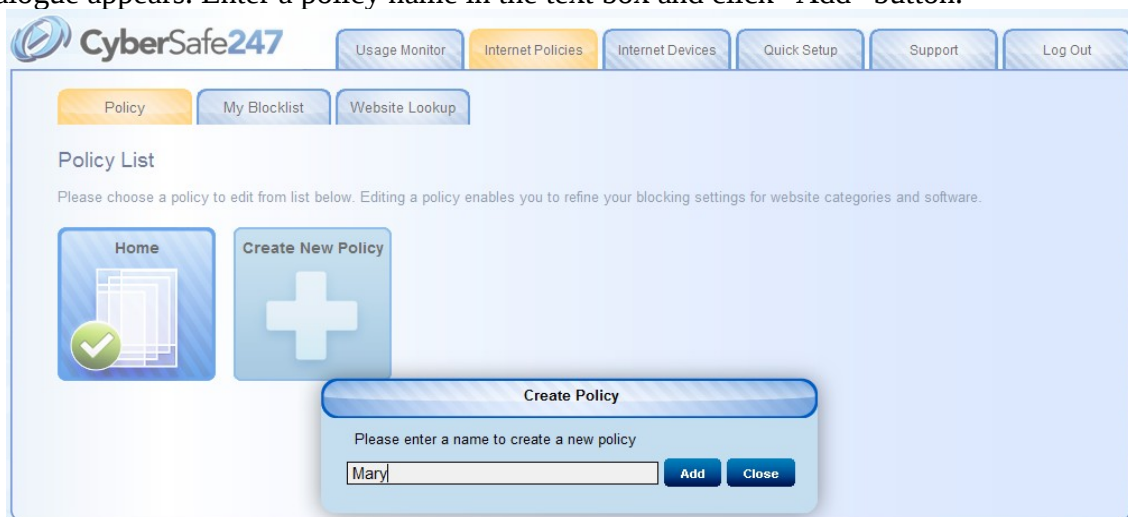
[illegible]alogue appears. Enter a policy name in the text box and click "Add" button.

CyberSafe247

Usage Monitor | Internet Policies | Internet Devices | Quick Setup | Support | Log Out

Policy | My Blocklist | Website Lookup

Policy List

Please choose a policy to edit from list below. Editing a policy enables you to refine your blocking settings for website categories and software.

Home

Create New Policy

Create Policy

Please enter a name to create a new policy

Mary

Add

Close